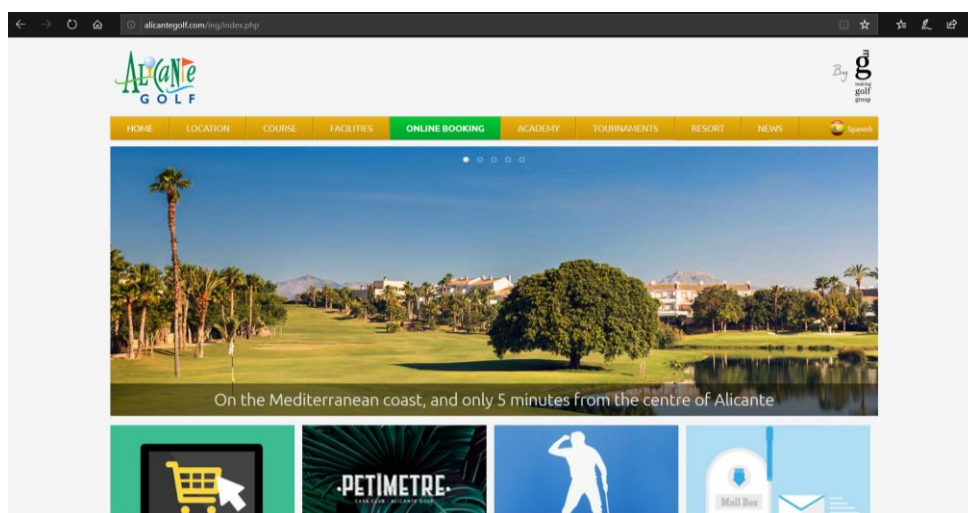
alicantegolf.com/ing/index.php

ALICANTE GOLF

By g making golf group

HOME LOCATION COURSE FACILITIES ONLINE BOOKING ACADEMY TOURNAMENTS RESORT NEWS Spanish

On the Mediterranean coast, and only 5 minutes from the centre of Alicante

PETIMETRE
CASA CLUB · ALICANTE GOLF

Mail Box